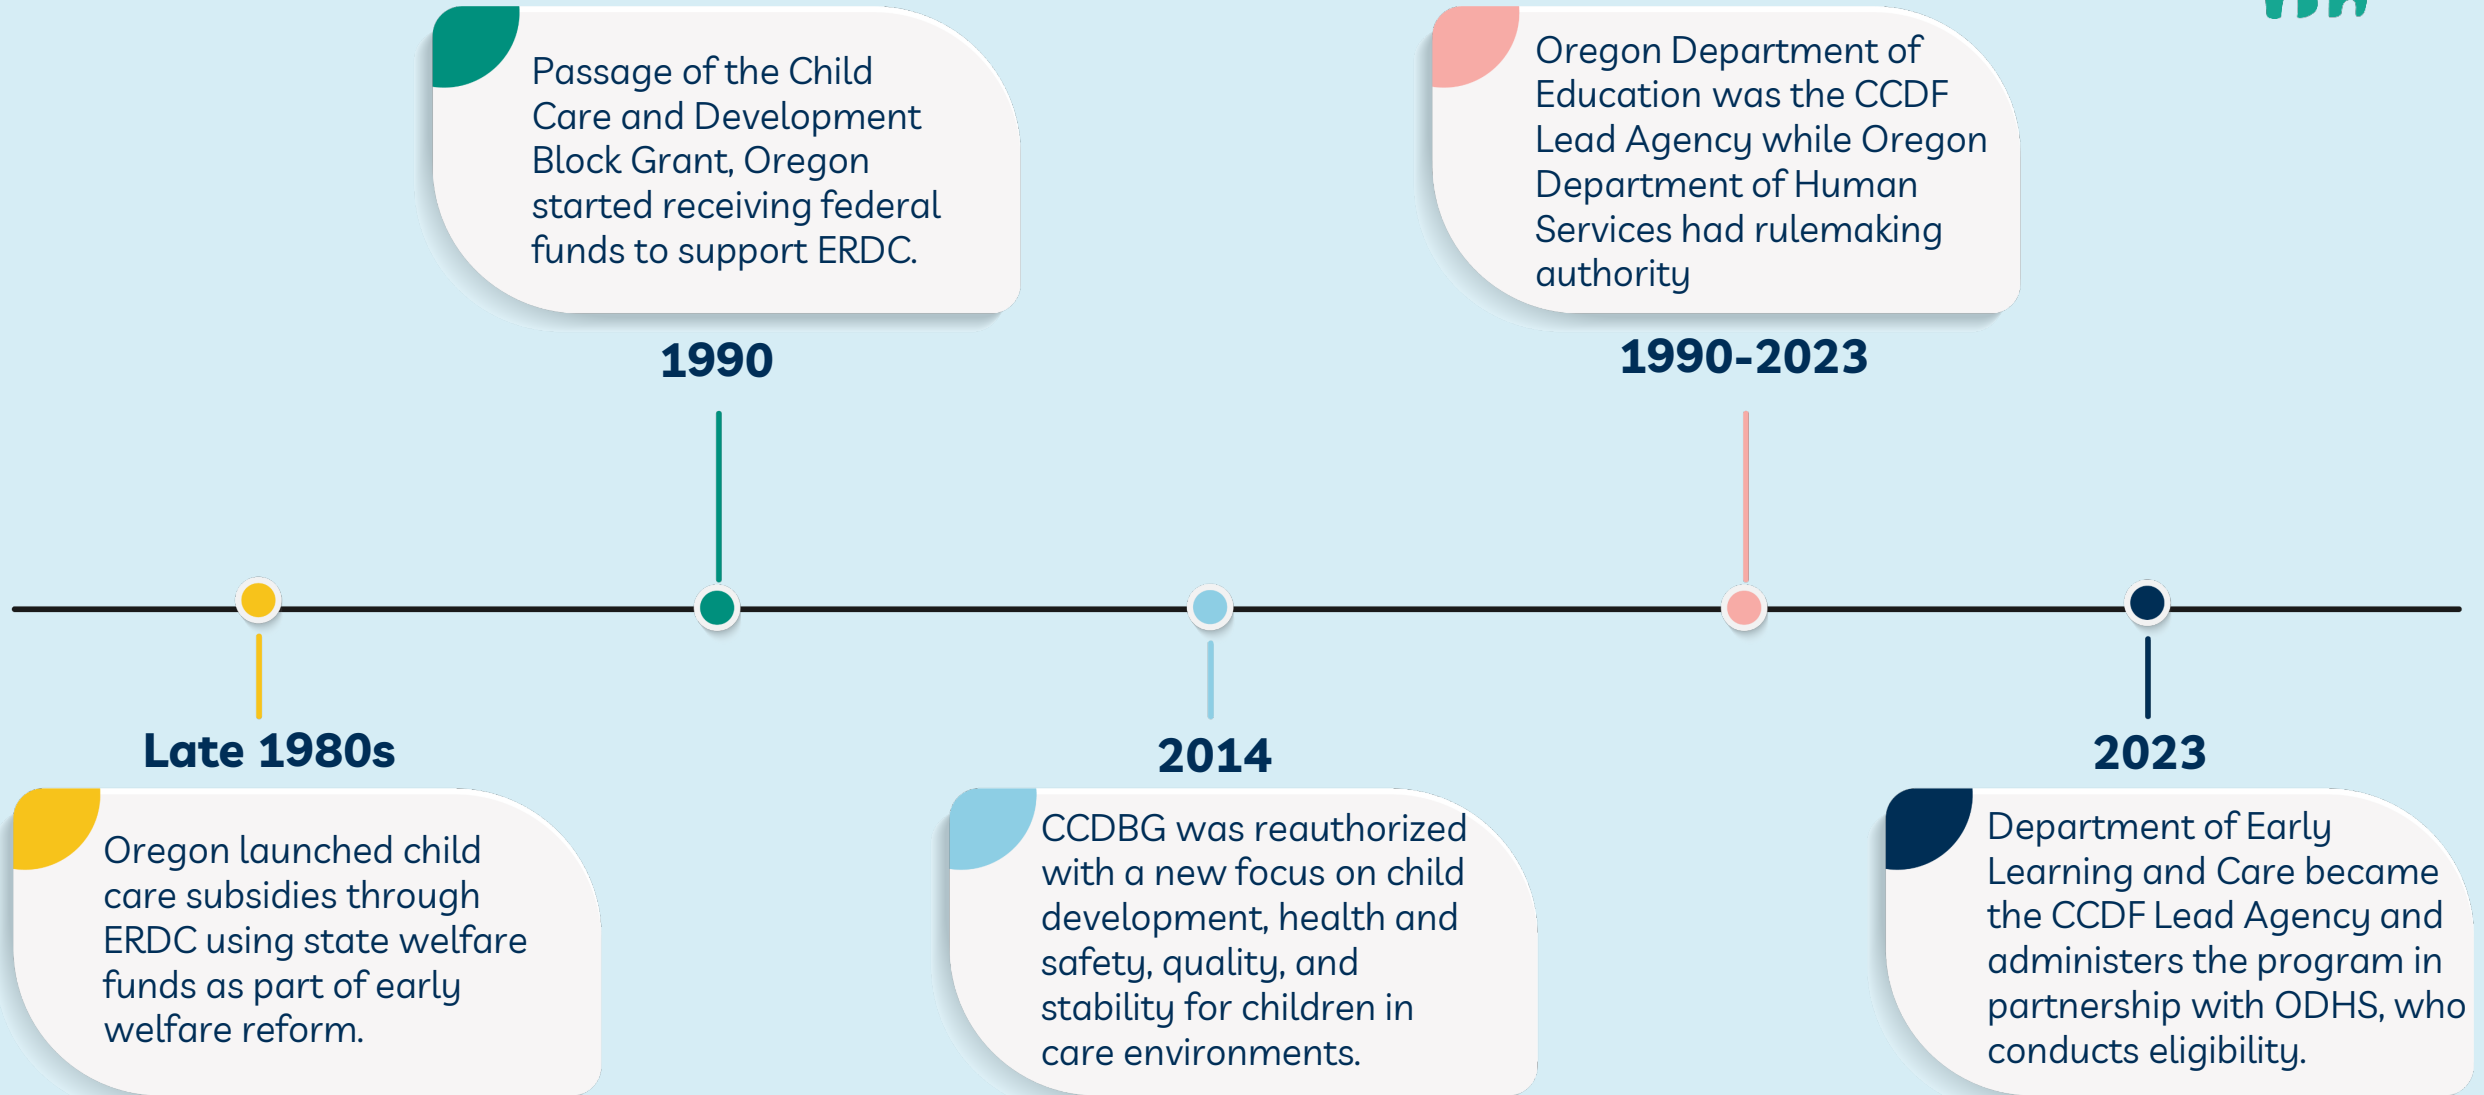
Passage of the Child Care and Development Block Grant, Oregon started receiving federal funds to support ERDC.

1990

Oregon Department of Education was the CCDF Lead Agency while Oregon Department of Human Services had rulemaking authority

1990-2023

Late 1980s

Oregon launched child care subsidies through ERDC using state welfare funds as part of early welfare reform.

2014

CCDBG was reauthorized with a new focus on child development, health and safety, quality, and stability for children in care environments.

2023

Department of Early Learning and Care became the CCDF Lead Agency and administers the program in partnership with ODHS, who conducts eligibility.